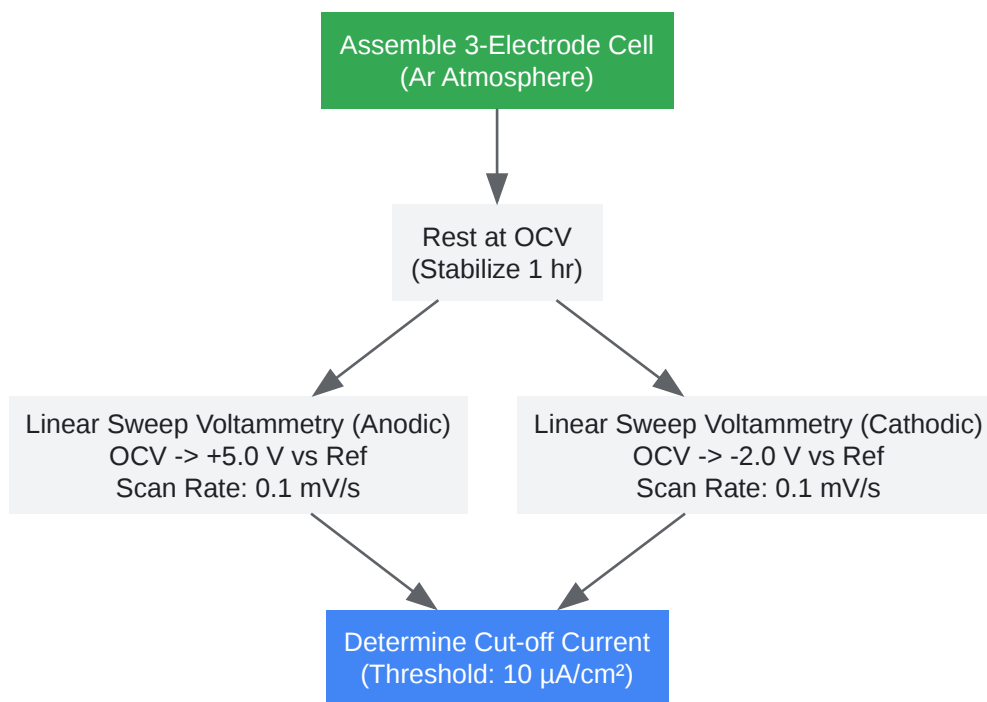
Assemble 3-Electrode Cell
(Ar Atmosphere)

Rest at OCV
(Stabilize 1 hr)

Linear Sweep Voltammetry (Anodic)
OCV -> +5.0 V vs Ref
Scan Rate: 0.1 mV/s

Linear Sweep Voltammetry (Cathodic)
OCV -> -2.0 V vs Ref
Scan Rate: 0.1 mV/s

Determine Cut-off Current
(Threshold: 10 µA/cm²)